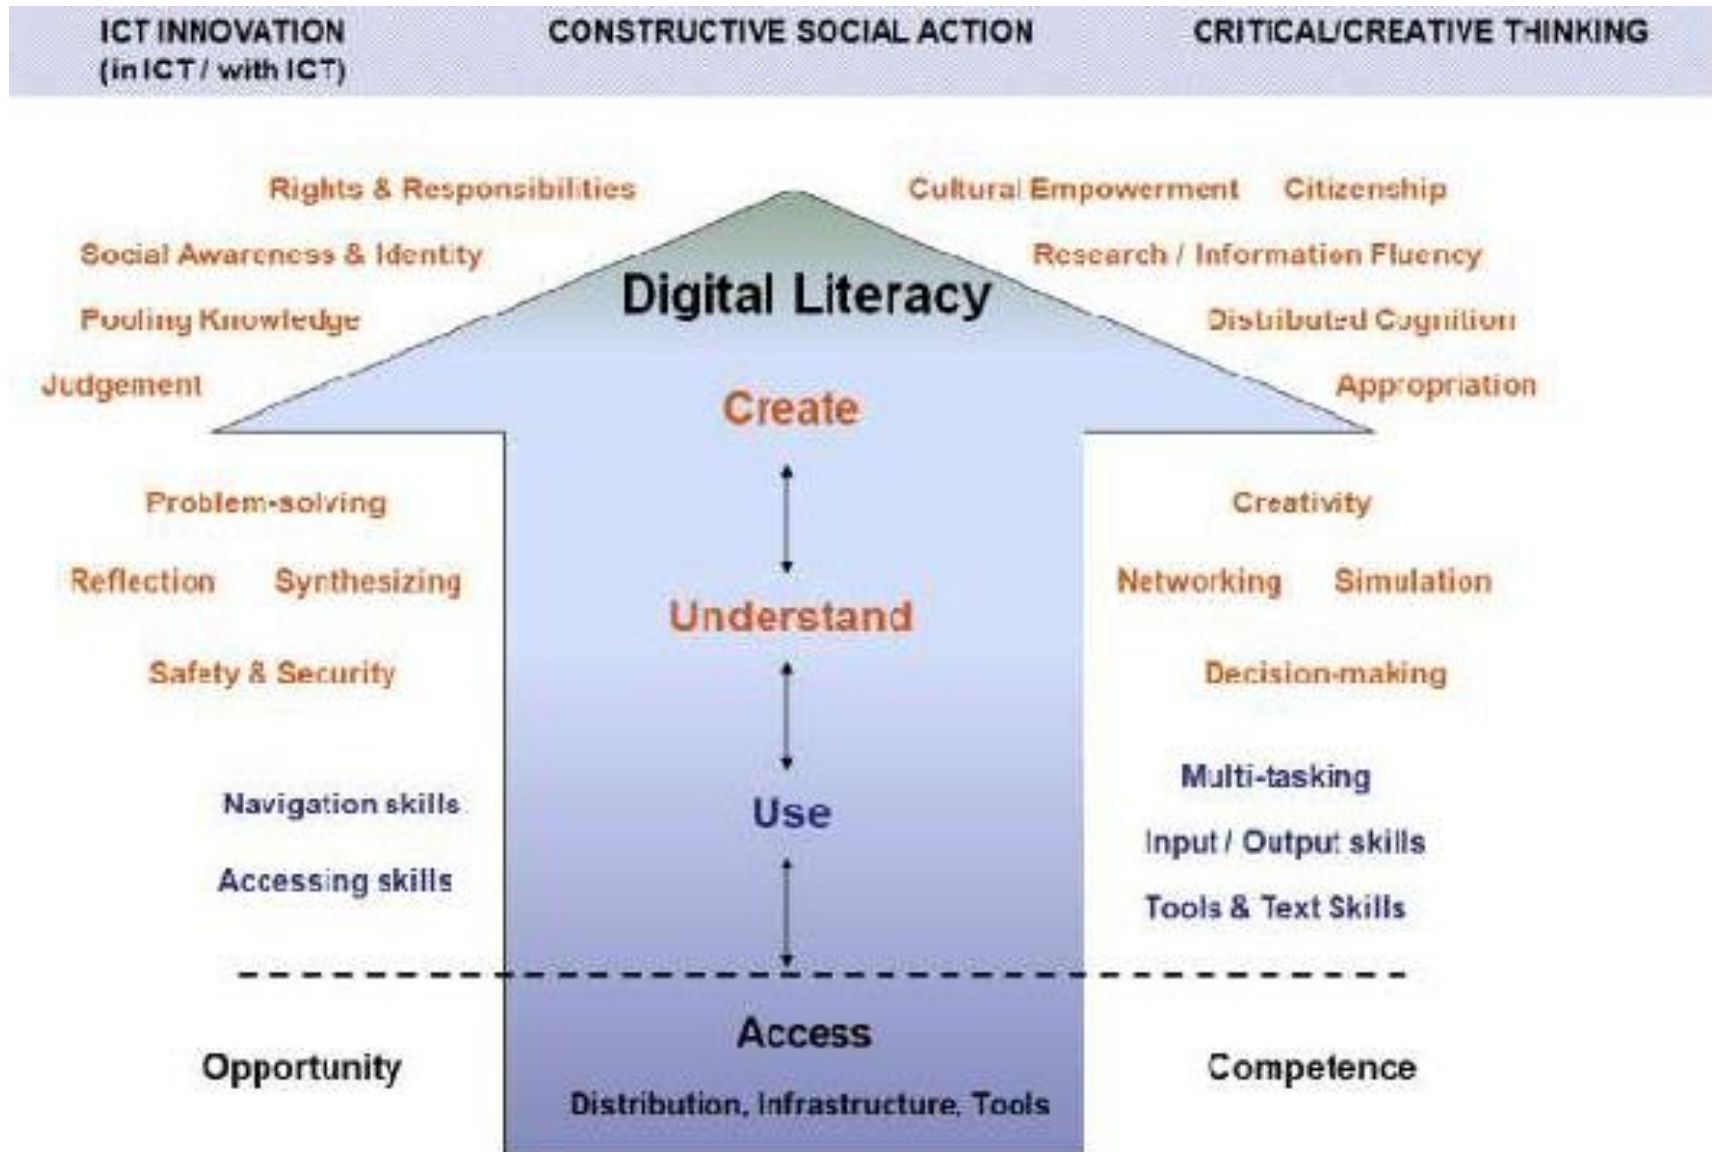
ICT INNOVATION (in ICT / with ICT)

CONSTRUCTIVE SOCIAL ACTION

CRITICAL/CREATIVE THINKING

Rights & Responsibilities

Cultural Empowerment

Citizenship

Social Awareness & Identity

Research / Information Fluency

Digital Literacy

Pooling Knowledge

Distributed Cognition

Judgement

Appropriation

Create

Problem-solving

Creativity

Reflection

Synthesizing

Networking

Simulation

Understand

Safety & Security

Decision-making

Multi-tasking

Navigation skills

Use

Input / Output skills

Accessing skills

Tools & Text Skills

Access

Opportunity

Competence

Distribution, Infrastructure, Tools